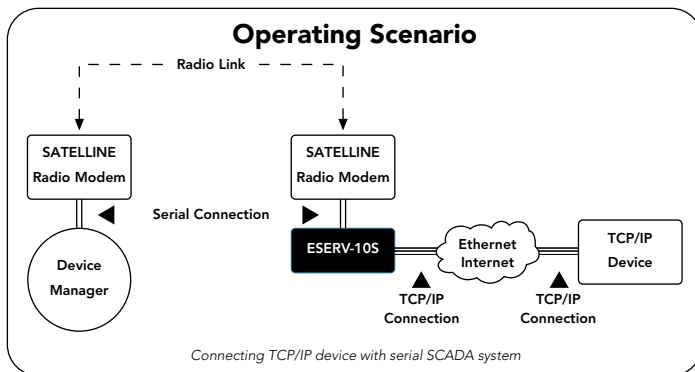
Operating Scenario

Radio Link

SATELLINE
Radio Modem

SATELLINE
Radio Modem

Serial Connection

Device
Manager

ESERV-10S

Ethernet
Internet

TCP/IP
Device

TCP/IP
Connection

TCP/IP
Connection

Connecting TCP/IP device with serial SCADA system